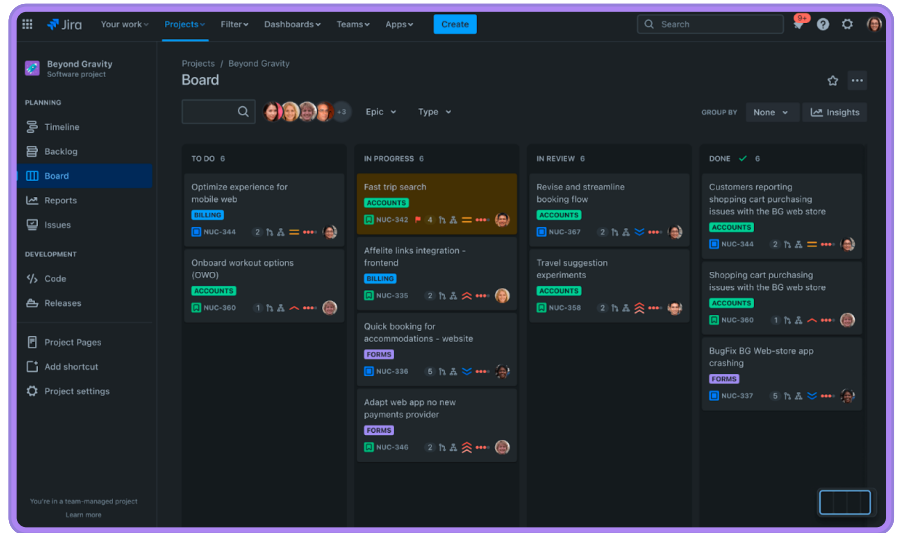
Jira Your work Projects Filter Dashboards Teams Apps Create

Search 9+

Beyond Gravity
Software project

PLANNING
Timeline
Backlog
Board
Reports
Issues

DEVELOPMENT
Code
Releases

Project Pages
Add shortcut
Project settings

You're in a team-managed project
Learn more

Projects / Beyond Gravity

Board

+3 Epic Type

GROUP BY None Insights

TO DO 6

Optimize experience for mobile web
BILLING
NUC-344 2

Onboard workout options (OWO)
ACCOUNTS
NUC-360 1

IN PROGRESS 6

Fast trip search
ACCOUNTS
NUC-342 4

Affelite links integration - frontend
BILLING
NUC-335 2

Quick booking for accommodations - website
FORMS
NUC-336 5

Adapt web app no new payments provider
FORMS
NUC-346 2

IN REVIEW 6

Revise and streamline booking flow
ACCOUNTS
NUC-367 2

Travel suggestion experiments
ACCOUNTS
NUC-358 2

DONE 6

Customers reporting shopping cart purchasing issues with the BG web store
ACCOUNTS
NUC-344 2

Shopping cart purchasing issues with the BG web store
ACCOUNTS
NUC-360 1

BugFix BG Web-store app crashing
FORMS
NUC-337 5